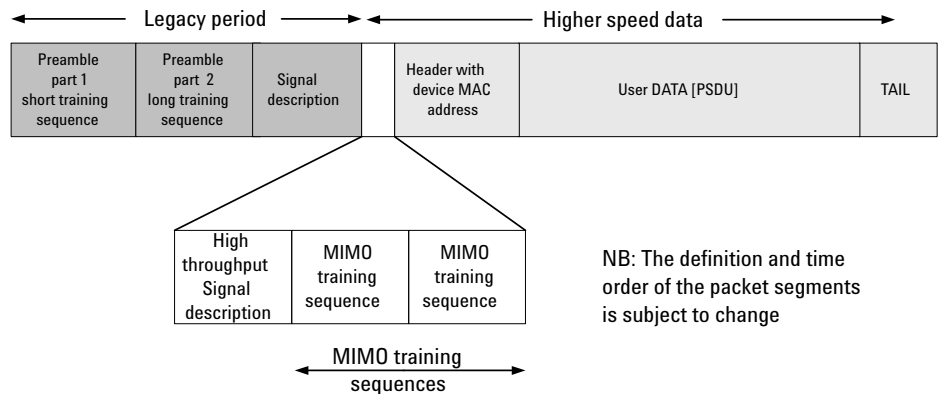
Legacy period

Higher speed data

Preamble part 1 short training sequence

Preamble part 2 long training sequence

Signal description

Header with device MAC address

User DATA [PSDU]

TAIL

High throughput Signal description

MIMO training sequence

MIMO training sequence

NB: The definition and time order of the packet segments is subject to change

MIMO training sequences